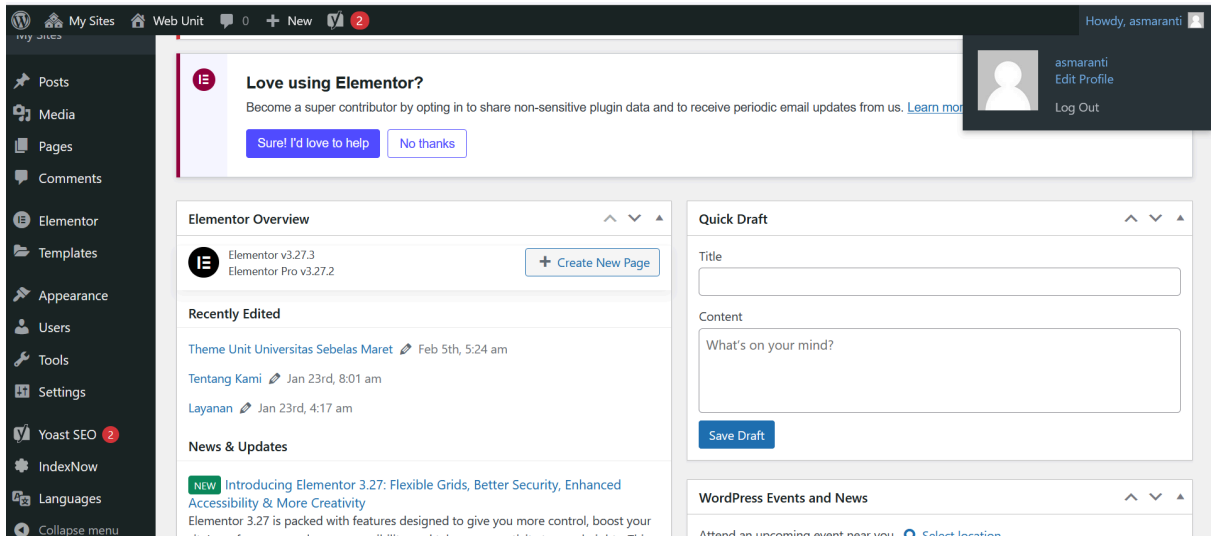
My Sites Web Unit 0 New 2 Howdy, asmaranti

My Sites

Posts
Media
Pages
Comments
Elementor
Templates
Appearance
Users
Tools
Settings
Yoast SEO 2
IndexNow
Languages
Collapse menu

Love using Elementor?
Become a super contributor by opting in to share non-sensitive plugin data and to receive periodic email updates from us. Learn mor
Sure! I'd love to help
No thanks

asmaranti
Edit Profile
Log Out

Elementor Overview
Elementor v3.27.3
Elementor Pro v3.27.2
Create New Page
Recently Edited
Theme Unit Universitas Sebelas Maret Feb 5th, 5:24 am
Tentang Kami Jan 23rd, 8:01 am
Layanan Jan 23rd, 4:17 am
News & Updates
NEW Introducing Elementor 3.27: Flexible Grids, Better Security, Enhanced Accessibility & More Creativity
Elementor 3.27 is packed with features designed to give you more control, boost your

Quick Draft
Title
Content
What's on your mind?
Save Draft

WordPress Events and News
Attend an upcoming event near you. Select location